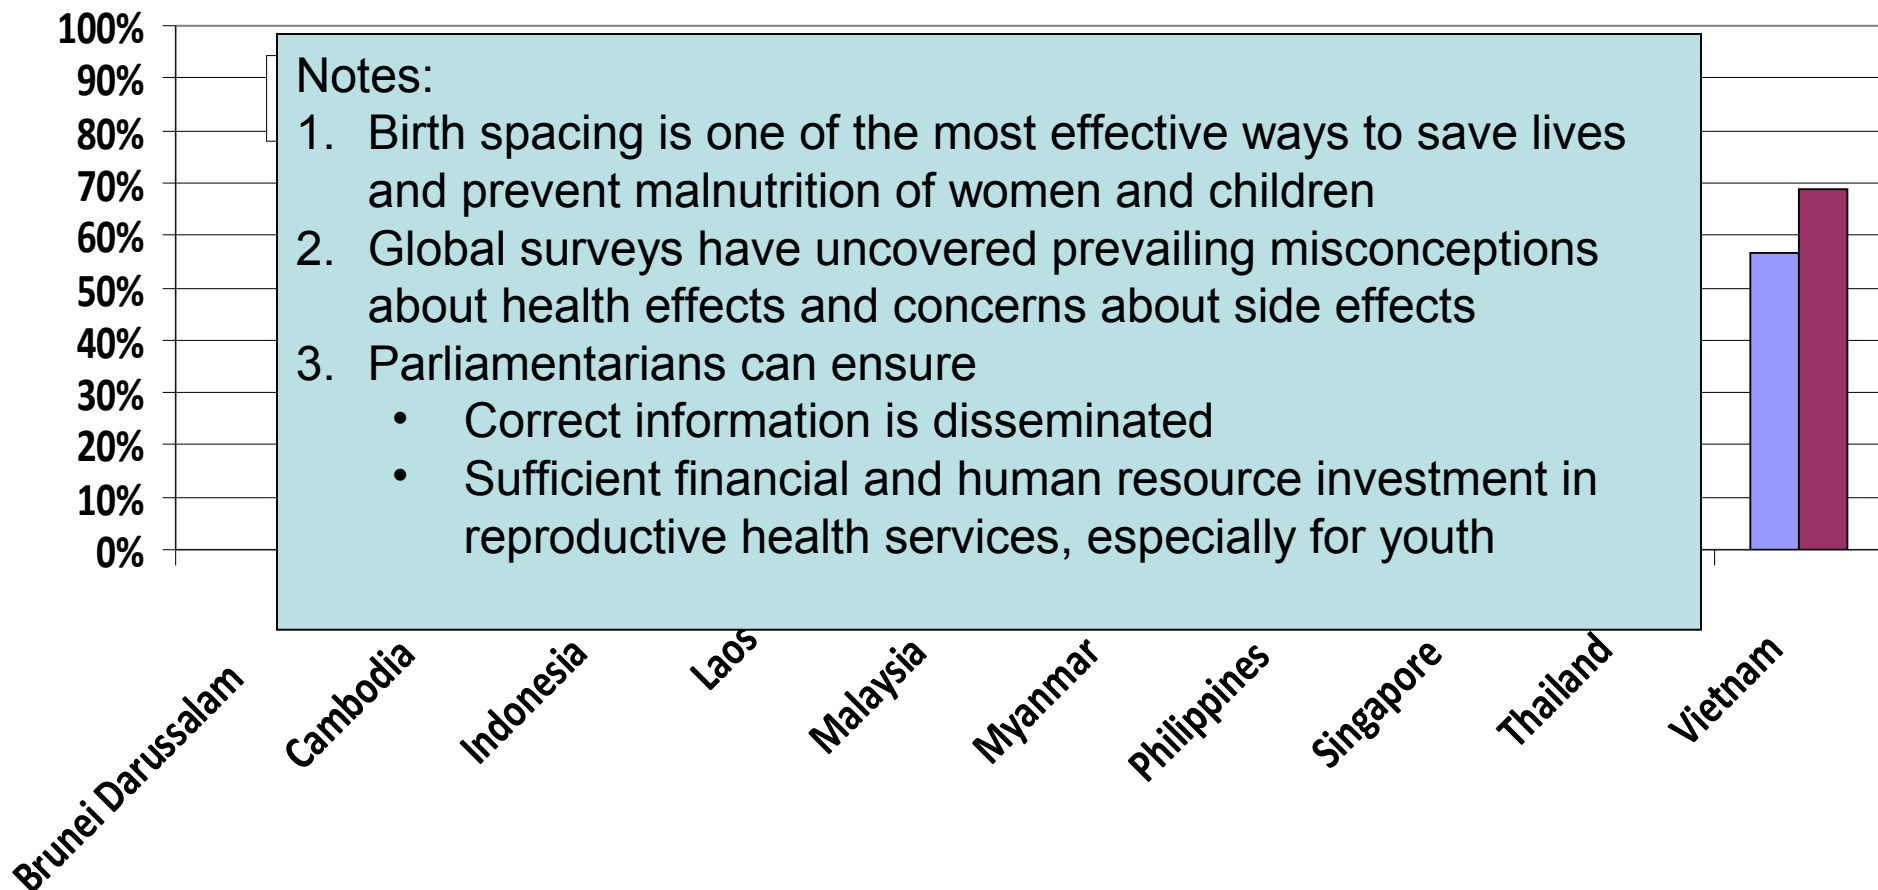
100%
90%
80%
70%
60%
50%
40%
30%
20%
10%
0%

Notes:
1. Birth spacing is one of the most effective ways to save lives and prevent malnutrition of women and children
2. Global surveys have uncovered prevailing misconceptions about health effects and concerns about side effects
3. Parliamentarians can ensure
   • Correct information is disseminated
   • Sufficient financial and human resource investment in reproductive health services, especially for youth

Brunei Darussalam
Cambodia
Indonesia
Laos
Malaysia
Myanmar
Philippines
Singapore
Thailand
Vietnam